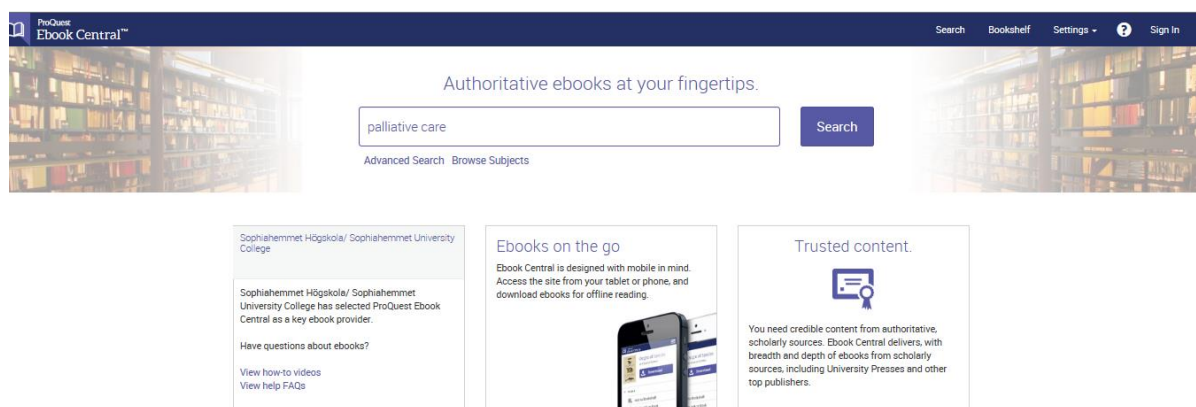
ProQuest
Ebook Central™

Search Bookshelf Settings ? Sign In

Authoritative ebooks at your fingertips.

palliative care

Search

Advanced Search Browse Subjects

Sophiahemmet Högskola/ Sophiahemmet University College

Sophiahemmet Högskola/ Sophiahemmet University College has selected ProQuest Ebook Central as a key ebook provider.

Have questions about ebooks?

View how-to videos
View help FAQs

Ebooks on the go

Ebook Central is designed with mobile in mind. Access the site from your tablet or phone, and download ebooks for offline reading.

Trusted content.

You need credible content from authoritative, scholarly sources. Ebook Central delivers, with breadth and depth of ebooks from scholarly sources, including University Presses and other top publishers.